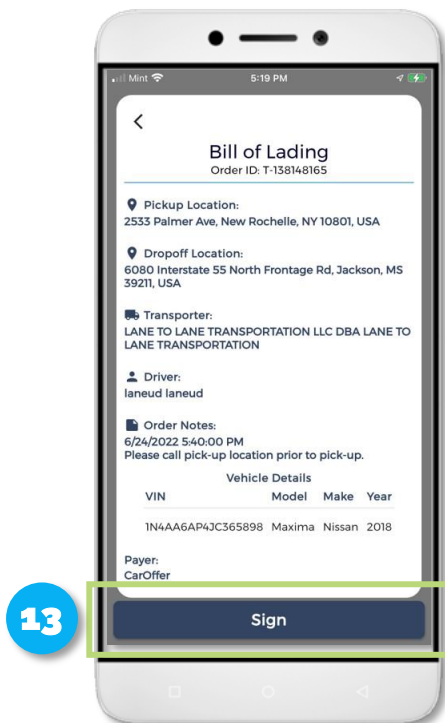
Mint 5:19 PM

<

Bill of Lading

Order ID: T-138148165

Pickup Location:
2533 Palmer Ave, New Rochelle, NY 10801, USA

Dropoff Location:
6080 Interstate 55 North Frontage Rd, Jackson, MS 39211, USA

Transporter:
LANE TO LANE TRANSPORTATION LLC DBA LANE TO LANE TRANSPORTATION

Driver:
laneud laneud

Order Notes:
6/24/2022 5:40:00 PM
Please call pick-up location prior to pick-up.

Vehicle Details

| VIN | Model | Make | Year |
|---|---|---|---|
| 1N4AA6AP4JC365898 | Maxima | Nissan | 2018 |

Payer:
CarOffer

13

Sign